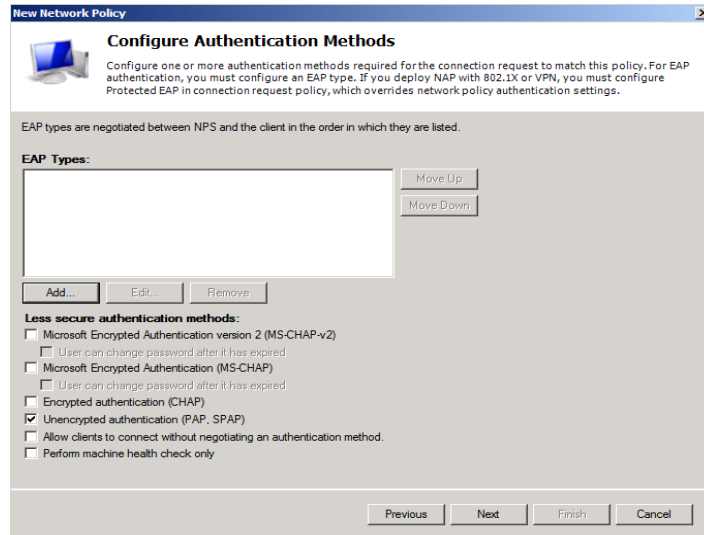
New Network Policy

Configure Authentication Methods

Configure one or more authentication methods required for the connection request to match this policy. For EAP authentication, you must configure an EAP type. If you deploy NAP with 802.1X or VPN, you must configure Protected EAP in connection request policy, which overrides network policy authentication settings.

EAP types are negotiated between NPS and the client in the order in which they are listed.

EAP Types:

Move Up

Move Down

Add...

Edit...

Remove

Less secure authentication methods:

Microsoft Encrypted Authentication version 2 (MS-CHAP-v2)

User can change password after it has expired

Microsoft Encrypted Authentication (MS-CHAP)

User can change password after it has expired

Encrypted authentication (CHAP)

Unencrypted authentication (PAP, SPAP)

Allow clients to connect without negotiating an authentication method.

Perform machine health check only

Previous

Next

Finish

Cancel